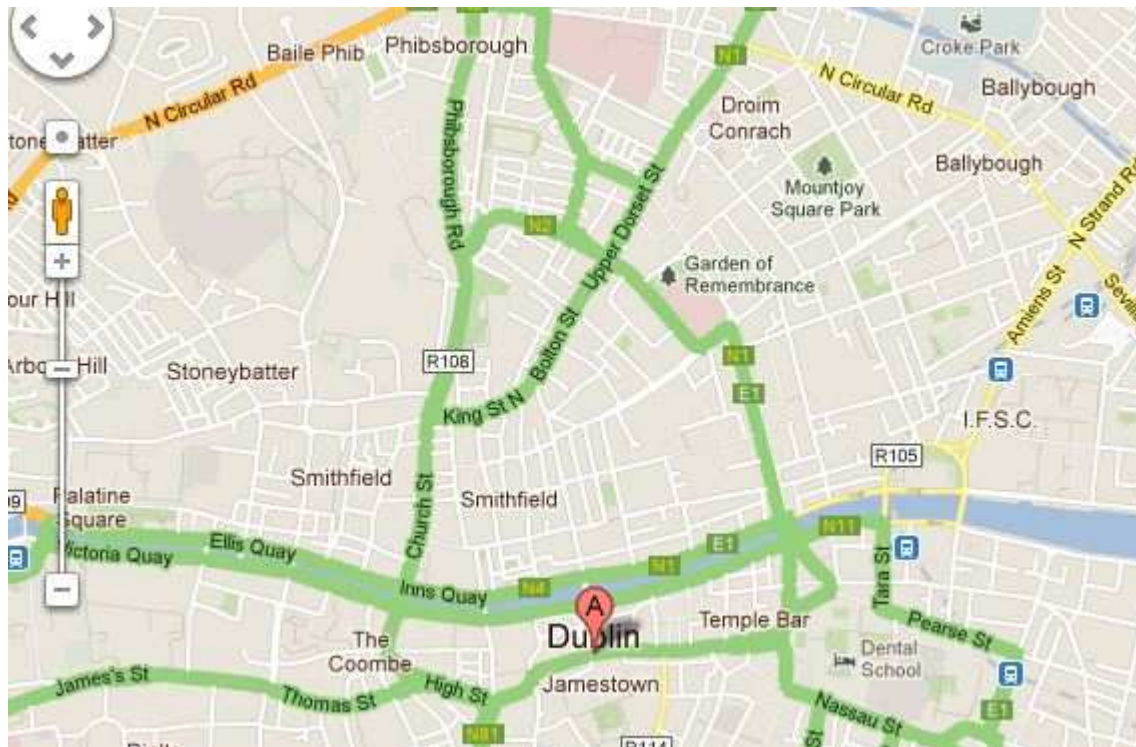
Baile Phib
Phibsborough
Croke Park
N1
N Circular Rd
Ballybough
N Circular Rd
Droim Conrach
Stoneybatter
Phibsborough Rd
Upper Dorset St
Mountjoy Square Park
Ballybough
N Strand Rd
N2
Garden of Remembrance
Amiens St
Seville
our Hill
Bolton St
Arbour Hill
Stoneybatter
R108
N1
King St N
E1
I.F.S.C.
R105
Smithfield
Smithfield
Church St
Palatine Square
N11
Victoria Quay
Ellis Quay
E1
N1
Tara St
Inns Quay
N4
A
Temple Bar
Pearse St
The Coombe
Dublin
Dental School
James's St
Thomas St
High St
Jamestown
Nassau St
N81
E1
R114